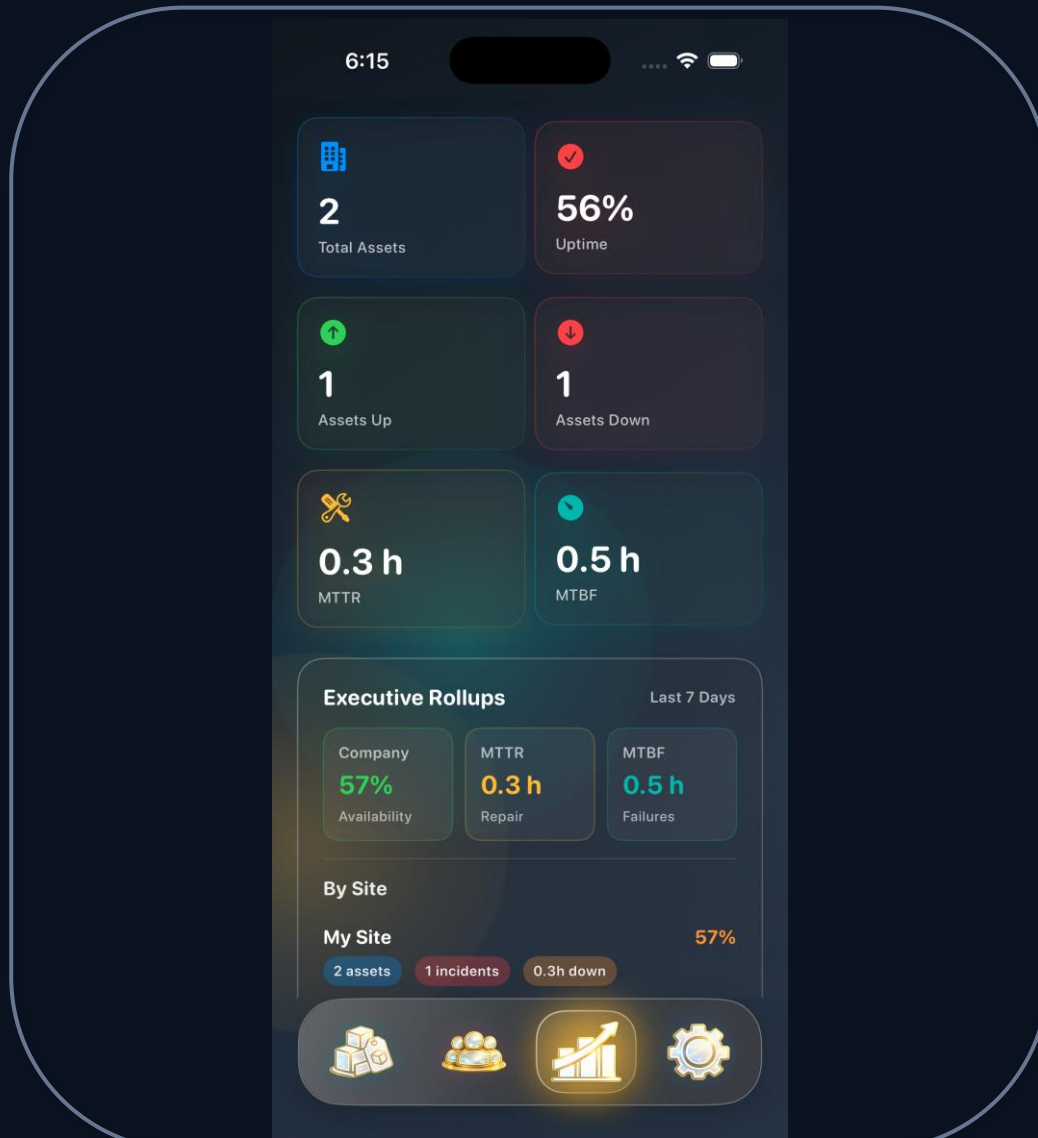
6:15

2
Total Assets

56%
Uptime

1
Assets Up

1
Assets Down

0.3 h
MTTR

0.5 h
MTBF

Executive Rollups
Last 7 Days

Company
57%
Availability

MTTR
0.3 h
Repair

MTBF
0.5 h
Failures

By Site

My Site
57%
2 assets
1 incidents
0.3h down